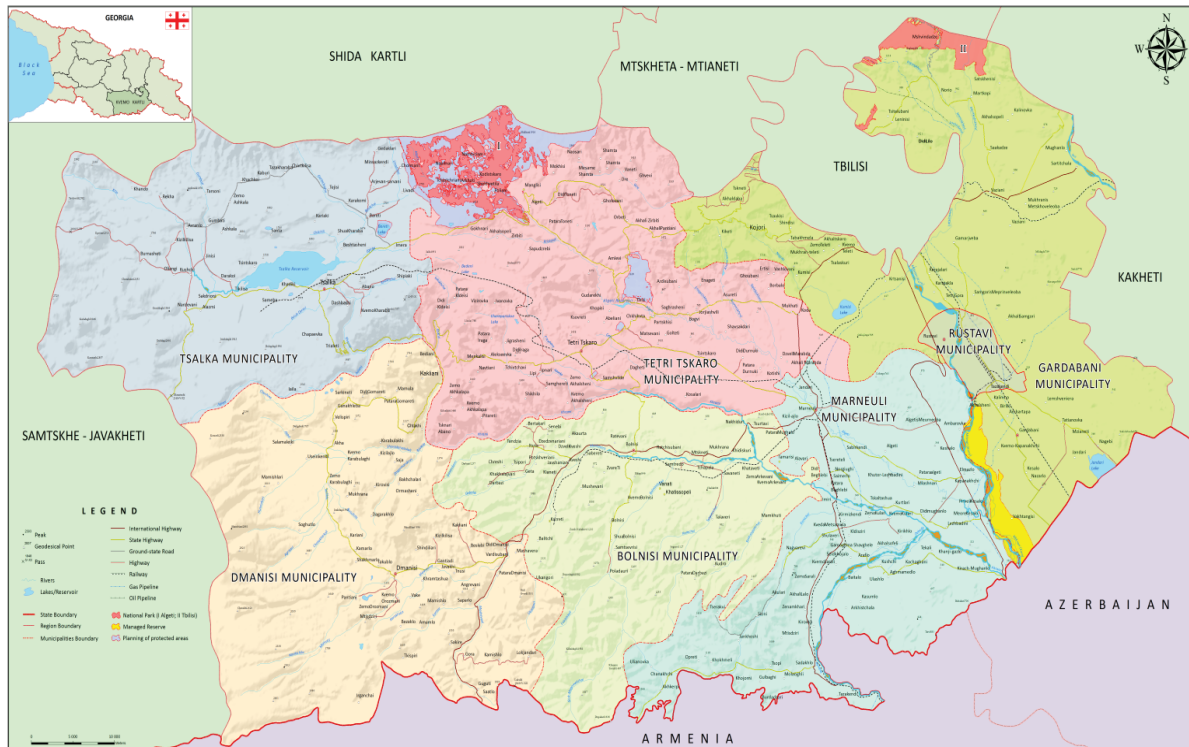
GEORGIA

Black Sea

KVEMO KARTLI

SHIDA KARTLI

MTSKHETA - MTIANETI

TBILISI

KAKHETI

SAMTSKHE - JAVAKHETI

TSALKA MUNICIPALITY

TETRI TSKARO MUNICIPALITY

RUSTAVI MUNICIPALITY

GARDABANI MUNICIPALITY

MARNEULI MUNICIPALITY

DMANISI MUNICIPALITY

BOLNISI MUNICIPALITY

AZERBAIJAN

ARMENIA

N
W
E
S

I

II

Tsalka

Tetri Tskaro

Dmanisi

Bolnisi

Marneuli

Rustavi

Gardabani

Kojori

LEGEND

Peak
Geodesical Point
Pass
Rivers
Lakes/Reservoir
State Boundary
Region Boundary
Municipalities Boundary

International Highway
State Highway
Ground-state Road
Highway
Railway
Gas Pipeline
Oil Pipeline

National Park (I Algeti; II Tbilisi)
Managed Reserve
Planning of protected areas

0 5 000 10 000 Meters